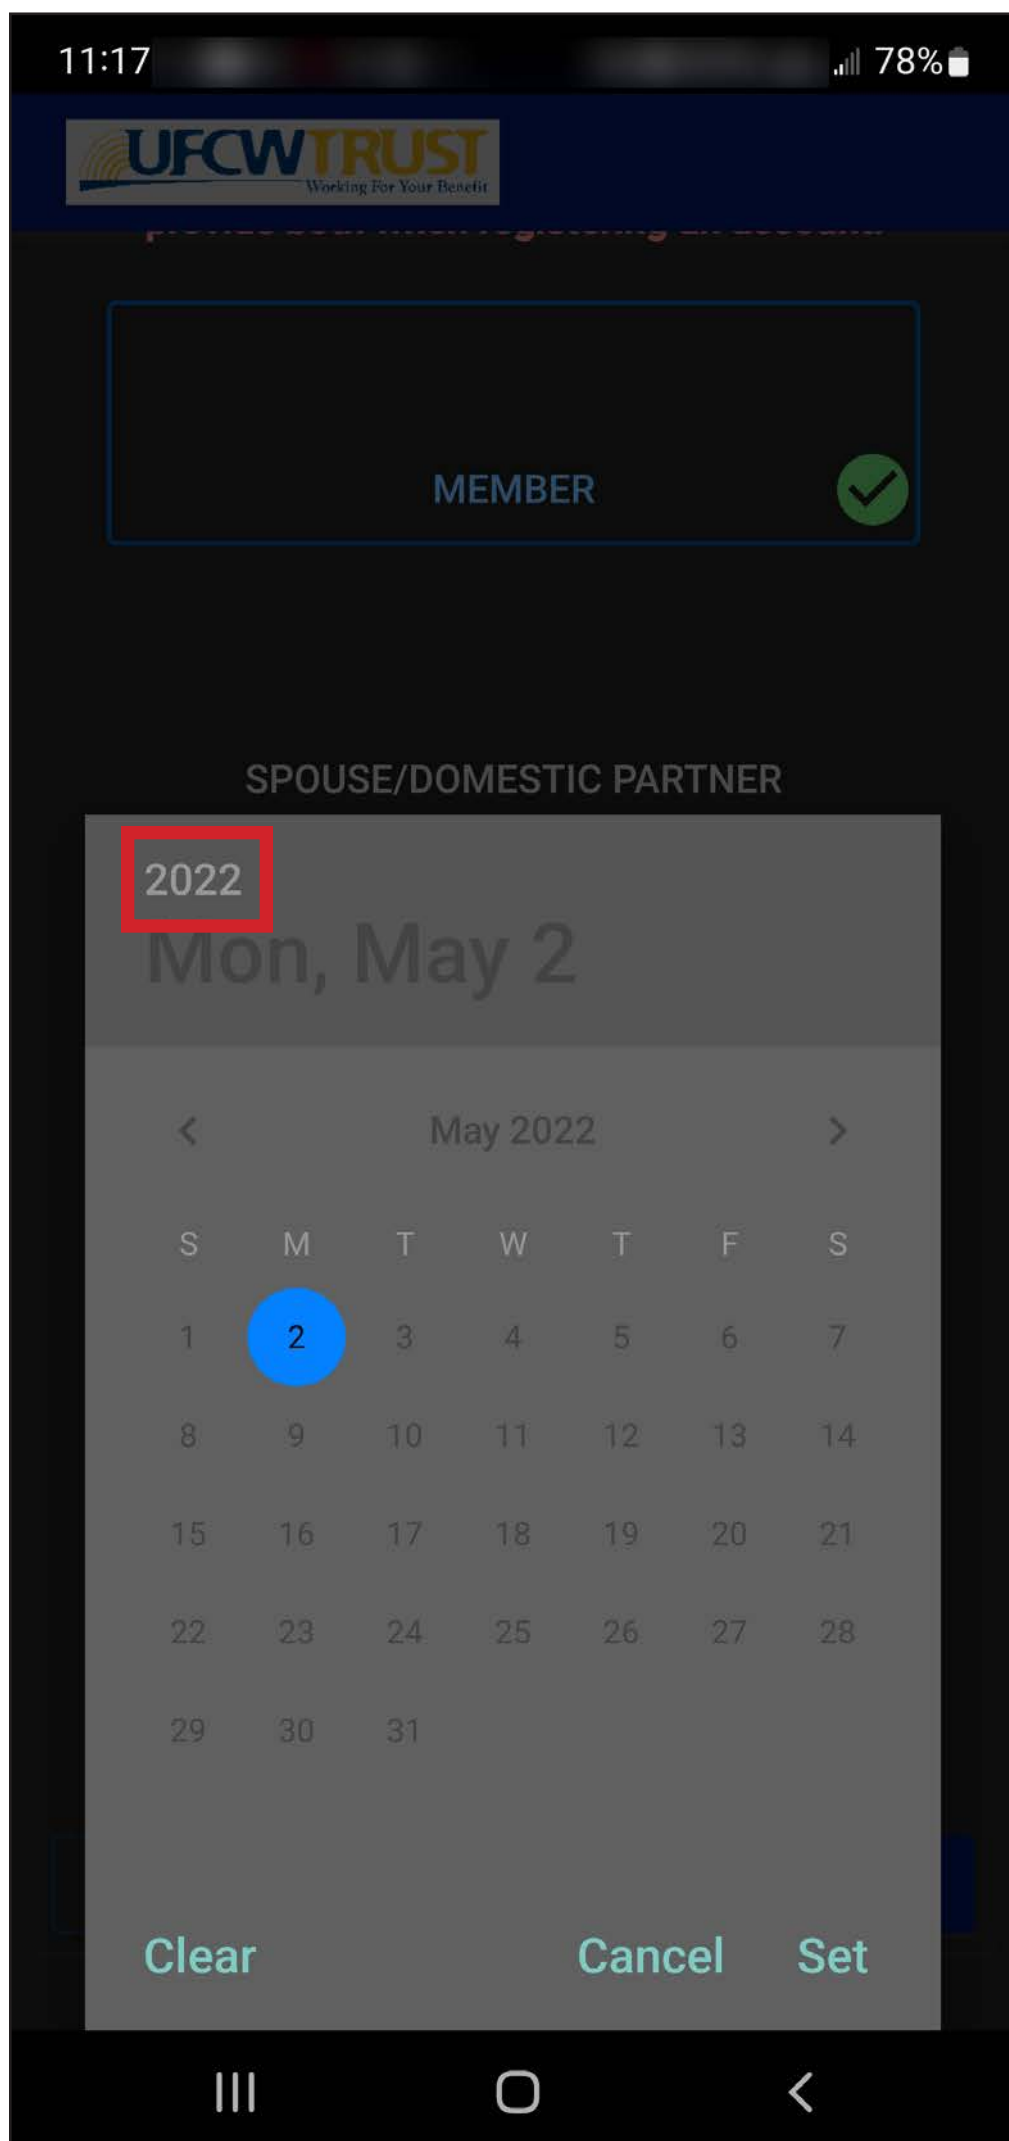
11:17 78%

UFCWTRUST
Working For Your Benefit

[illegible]

MEMBER

SPOUSE/DOMESTIC PARTNER

2022
Mon, May 2

<
May 2022
>

| S | M | T | W | T | F | S |
|---|---|---|---|---|---|---|
| 1 | 2 | 3 | 4 | 5 | 6 | 7 |
| 8 | 9 | 10 | 11 | 12 | 13 | 14 |
| 15 | 16 | 17 | 18 | 19 | 20 | 21 |
| 22 | 23 | 24 | 25 | 26 | 27 | 28 |
| 29 | 30 | 31 | | | | |

Clear
Cancel
Set